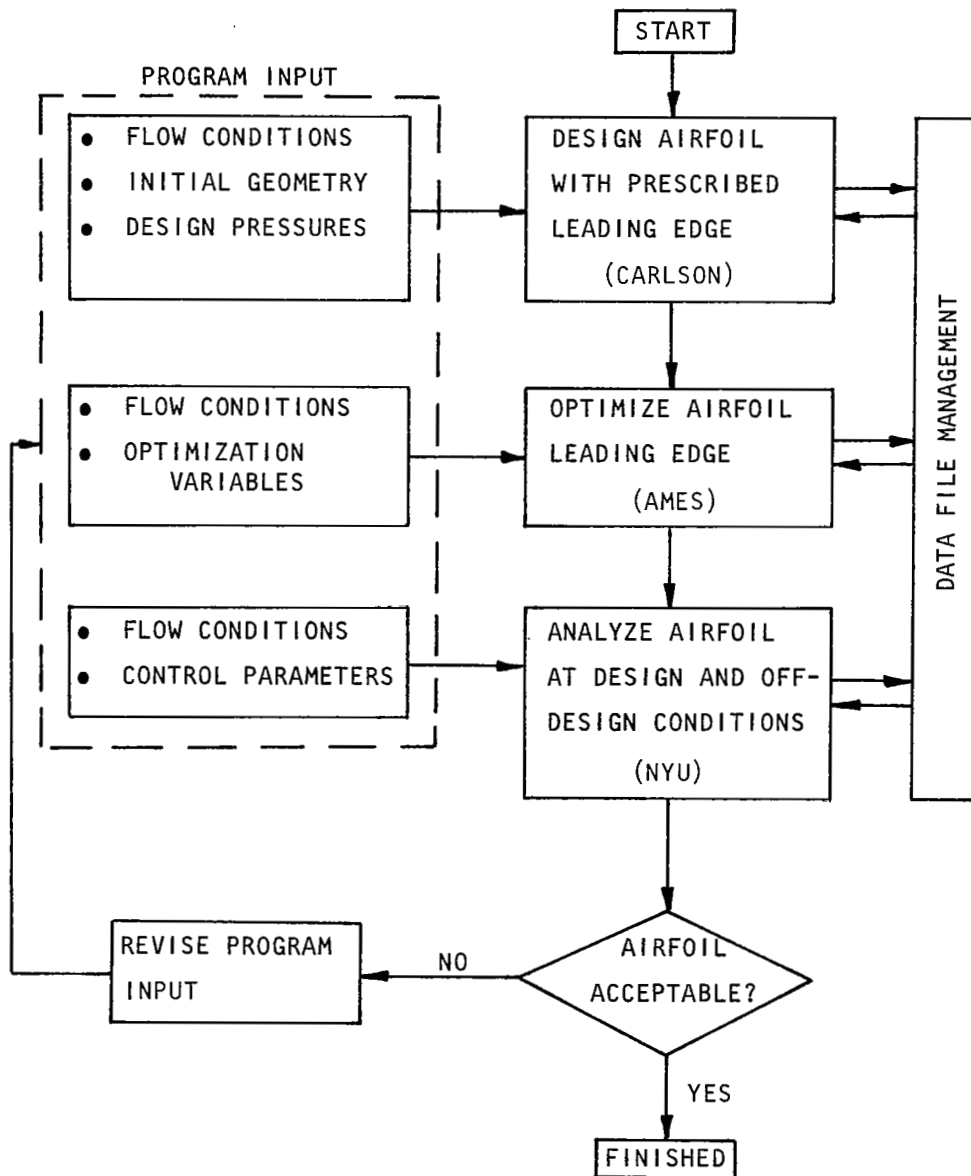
START

PROGRAM INPUT

• FLOW CONDITIONS
• INITIAL GEOMETRY
• DESIGN PRESSURES

DESIGN AIRFOIL WITH PRESCRIBED LEADING EDGE (CARLSON)

• FLOW CONDITIONS
• OPTIMIZATION VARIABLES

OPTIMIZE AIRFOIL LEADING EDGE (AMES)

• FLOW CONDITIONS
• CONTROL PARAMETERS

ANALYZE AIRFOIL AT DESIGN AND OFF-DESIGN CONDITIONS (NYU)

DATA FILE MANAGEMENT

REVISE PROGRAM INPUT

NO

AIRFOIL ACCEPTABLE?

YES

FINISHED